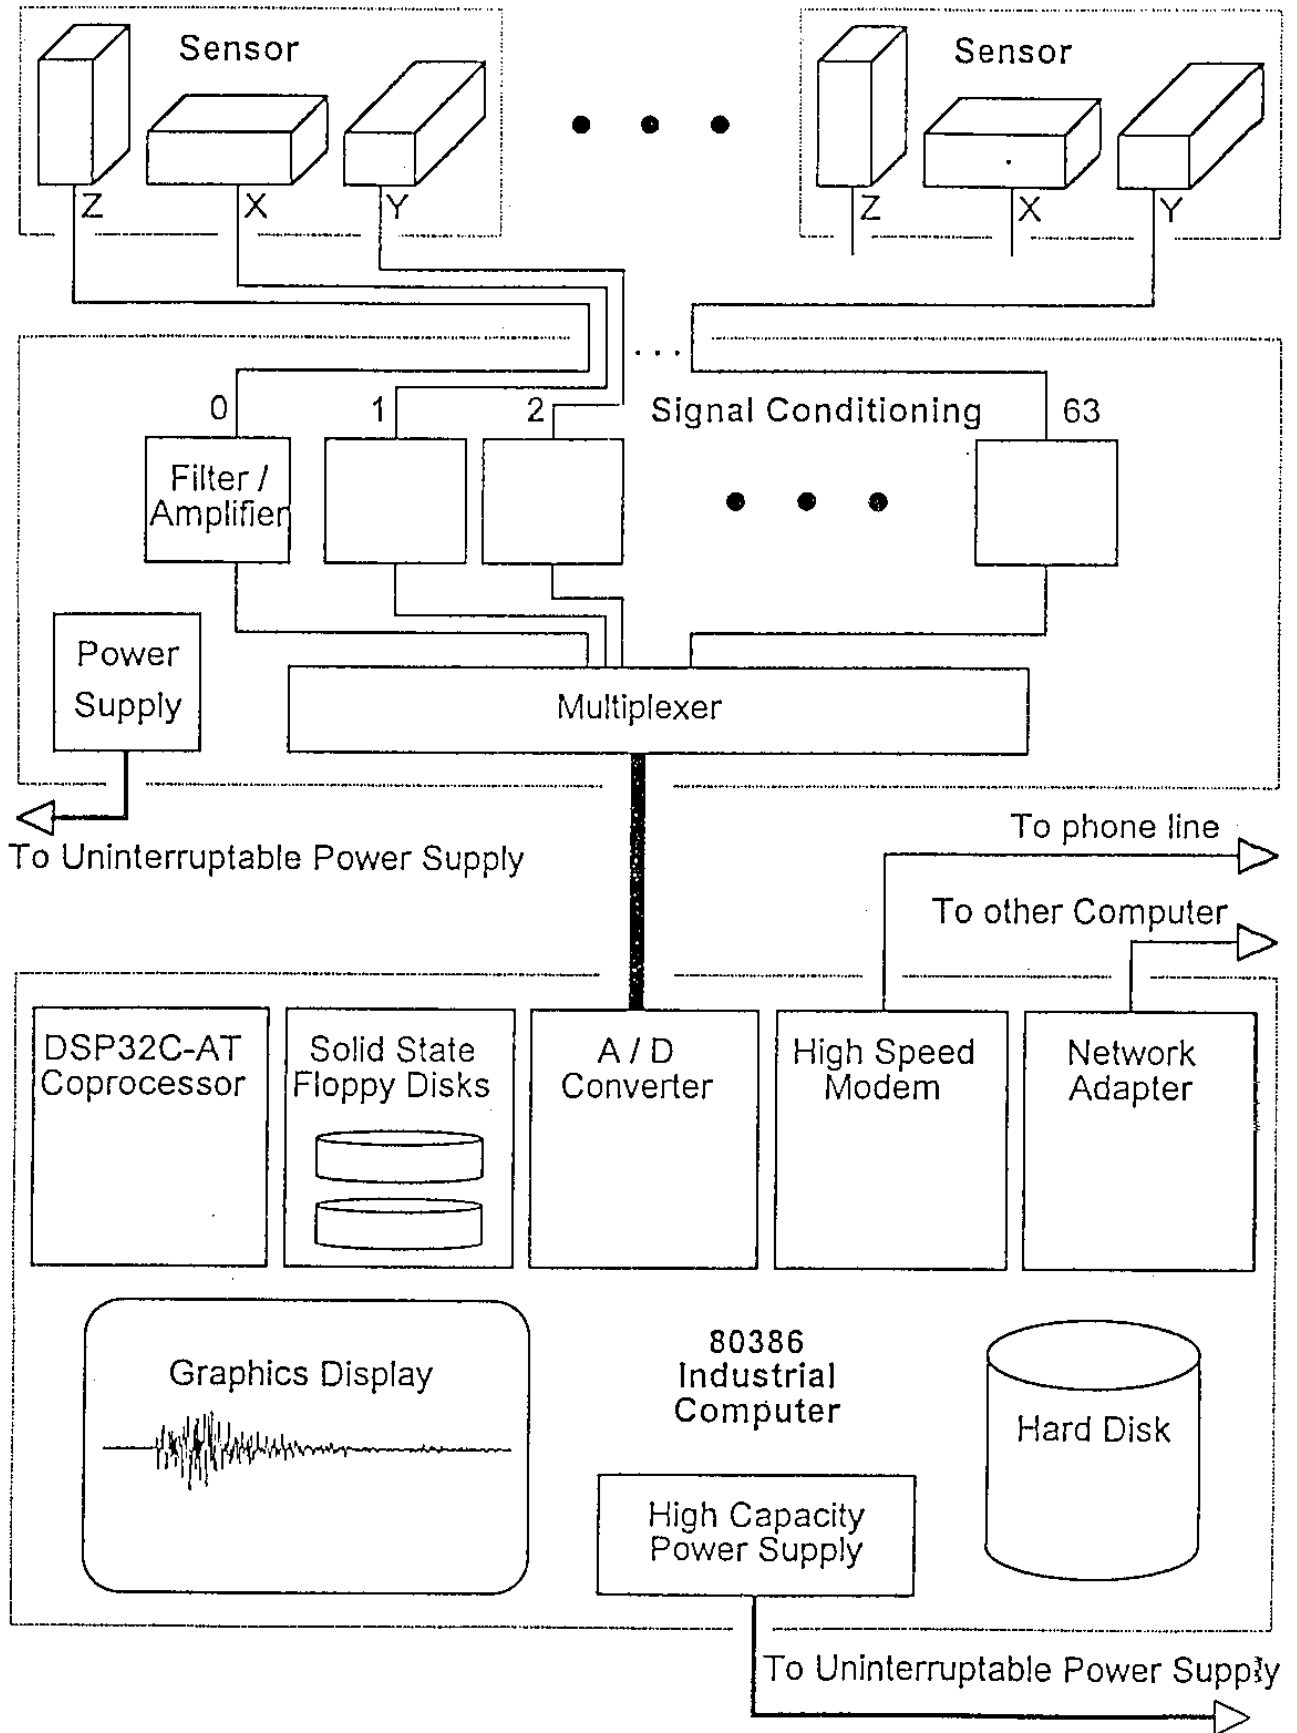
Sensor

Z X Y

Sensor

Z X Y

0 1 2 Signal Conditioning 63

Filter / Amplifier

Power Supply

Multiplexer

To Uninterruptable Power Supply

To phone line

To other Computer

DSP32C-AT Coprocessor

Solid State Floppy Disks

A / D Converter

High Speed Modem

Network Adapter

Graphics Display

80386 Industrial Computer

Hard Disk

High Capacity Power Supply

To Uninterruptable Power Supply